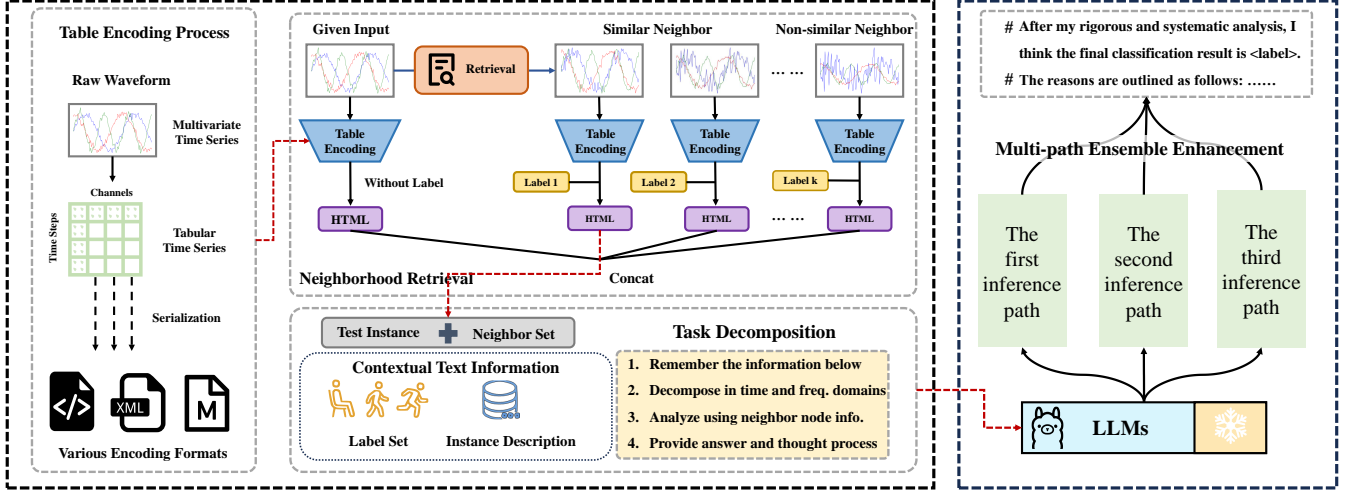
Table Encoding Process

Raw Waveform

Multivariate Time Series

Channels

Time Steps

Tabular Time Series

Serialization

XML

M

Various Encoding Formats

Given Input

Retrieval

Similar Neighbor

…… Non-similar Neighbor

Table Encoding

Table Encoding

Table Encoding

Table Encoding

Without Label

Label 1

Label 2

Label k

HTML

HTML

HTML

…… HTML

Neighborhood Retrieval

Concat

Test Instance Neighbor Set

Task Decomposition

Contextual Text Information

Label Set

Instance Description

1. Remember the information below
2. Decompose in time and freq. domains
3. Analyze using neighbor node info.
4. Provide answer and thought process

# After my rigorous and systematic analysis, I think the final classification result is <label>.
# The reasons are outlined as follows: ……

Multi-path Ensemble Enhancement

The first inference path

The second inference path

The third inference path

LLMs